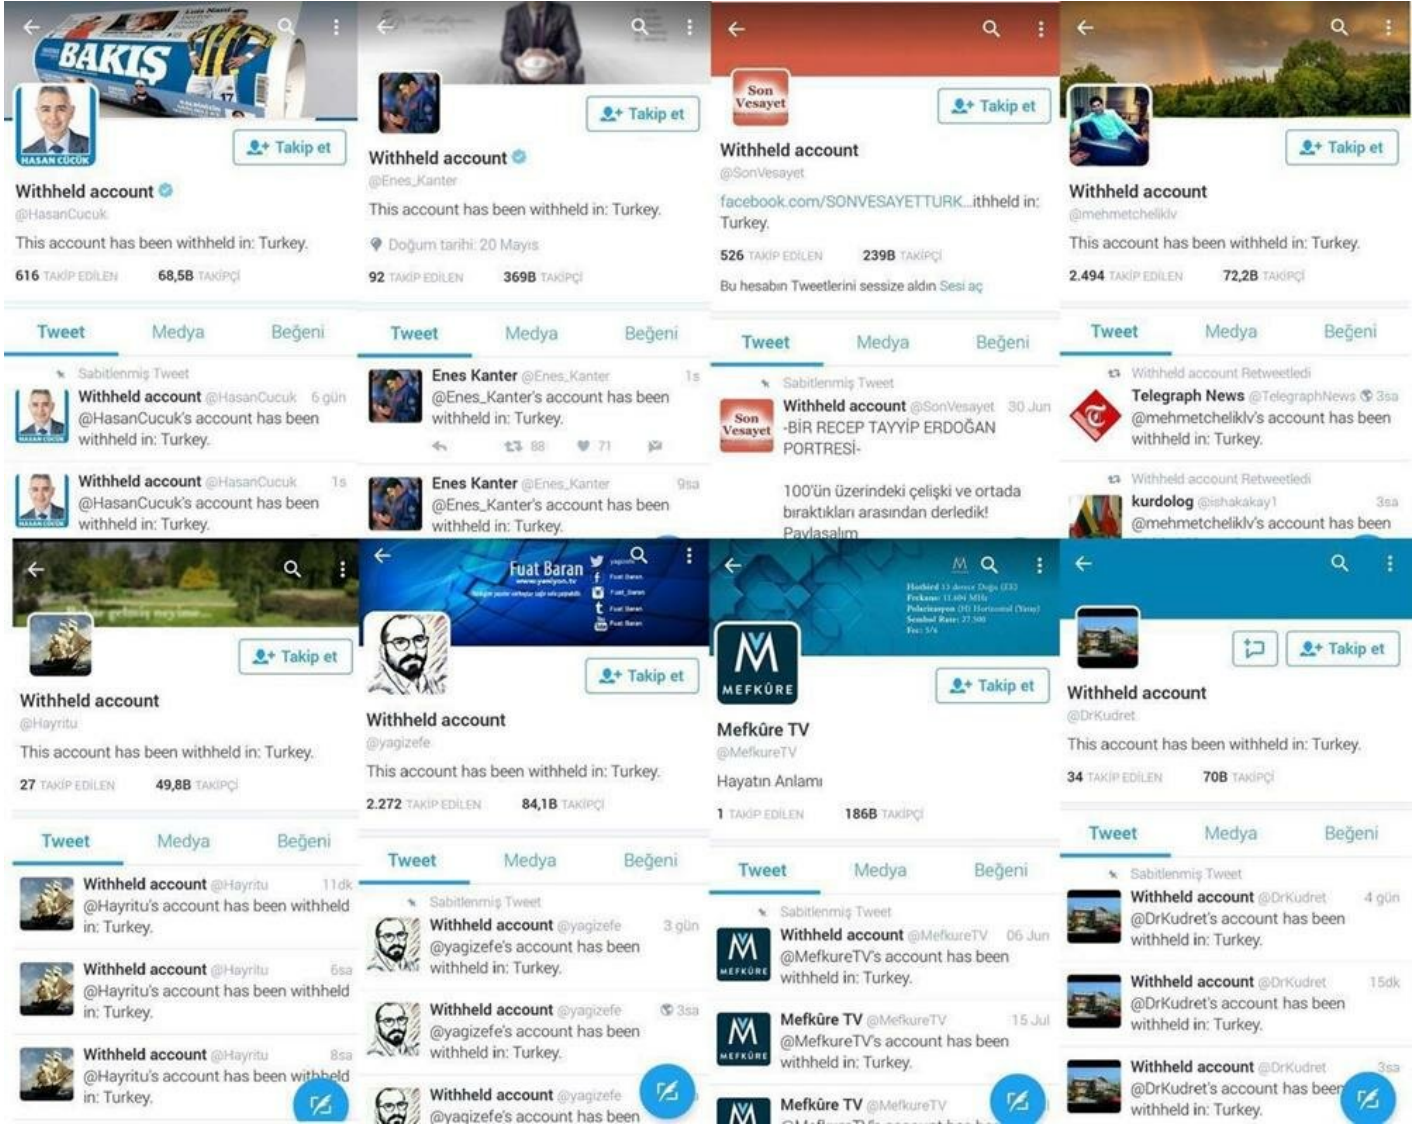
BAKIŞ

HASAN CÜCÜK

Takip et

Withheld account

@HasanCucuk

This account has been withheld in: Turkey.

616 TAKİP EDİLEN 68,5B TAKİPÇİ

Tweet Medya Beğeni

Sabitlenmiş Tweet

Withheld account @HasanCucuk 6 gün
@HasanCucuk's account has been withheld in: Turkey.

Withheld account @HasanCucuk 1s
@HasanCucuk's account has been withheld in: Turkey.

Takip et

Withheld account

@Enes_Kanter

This account has been withheld in: Turkey.

Doğum tarihi: 20 Mayıs

92 TAKİP EDİLEN 369B TAKİPÇİ

Tweet Medya Beğeni

Enes Kanter @Enes_Kanter 1s
@Enes_Kanter's account has been withheld in: Turkey.
88 71

Enes Kanter @Enes_Kanter 9sa
@Enes_Kanter's account has been withheld in: Turkey.

Son Vesayet

Takip et

Withheld account

@SonVesayet

facebook.com/SONVESAYETTURK...ithheld in: Turkey.

526 TAKİP EDİLEN 239B TAKİPÇİ

Bu hesabın Tweetlerini sessize aldın Sesi aç

Tweet Medya Beğeni

Sabitlenmiş Tweet

Withheld account @SonVesayet 30 Jun
-BİR RECEP TAYYİP ERDOĞAN PORTRESİ-

100'ün üzerindeki çelişki ve ortada bıraktıkları arasından derledik!
Paylaşalım

Takip et

Withheld account

@mehmetcheliklv

This account has been withheld in: Turkey.

2.494 TAKİP EDİLEN 72,2B TAKİPÇİ

Tweet Medya Beğeni

Withheld account Retweetledi

Telegraph News @TelegraphNews 3sa
@mehmetcheliklv's account has been withheld in: Turkey.

Withheld account Retweetledi

kurdolog @ishakakay1 3sa
@mehmetcheliklv's account has been

Takip et

Withheld account

@Hayritu

This account has been withheld in: Turkey.

27 TAKİP EDİLEN 49,8B TAKİPÇİ

Tweet Medya Beğeni

Withheld account @Hayritu 11dk
@Hayritu's account has been withheld in: Turkey.

Withheld account @Hayritu 6sa
@Hayritu's account has been withheld in: Turkey.

Withheld account @Hayritu 8sa
@Hayritu's account has been withheld in: Turkey.

Fuat Baran

Takip et

Withheld account

@yagizefe

This account has been withheld in: Turkey.

2.272 TAKİP EDİLEN 84,1B TAKİPÇİ

Tweet Medya Beğeni

Sabitlenmiş Tweet

Withheld account @yagizefe 3 gün
@yagizefe's account has been withheld in: Turkey.

Withheld account @yagizefe 3sa
@yagizefe's account has been withheld in: Turkey.

Withheld account @yagizefe
@yagizefe's account has been

MEFKÛRE

Takip et

Mefkûre TV

@MefkureTV

Hayatın Anlamı

1 TAKİP EDİLEN 186B TAKİPÇİ

Tweet Medya Beğeni

Sabitlenmiş Tweet

Withheld account @MefkureTV 06 Jun
@MefkureTV's account has been withheld in: Turkey.

Mefkûre TV @MefkureTV 15 Jul
@MefkureTV's account has been withheld in: Turkey.

Mefkûre TV @MefkureTV

Takip et

Withheld account

@DrKudret

This account has been withheld in: Turkey.

34 TAKİP EDİLEN 70B TAKİPÇİ

Tweet Medya Beğeni

Sabitlenmiş Tweet

Withheld account @DrKudret 4 gün
@DrKudret's account has been withheld in: Turkey.

Withheld account @DrKudret 15dk
@DrKudret's account has been withheld in: Turkey.

Withheld account @DrKudret 3sa
@DrKudret's account has been withheld in: Turkey.